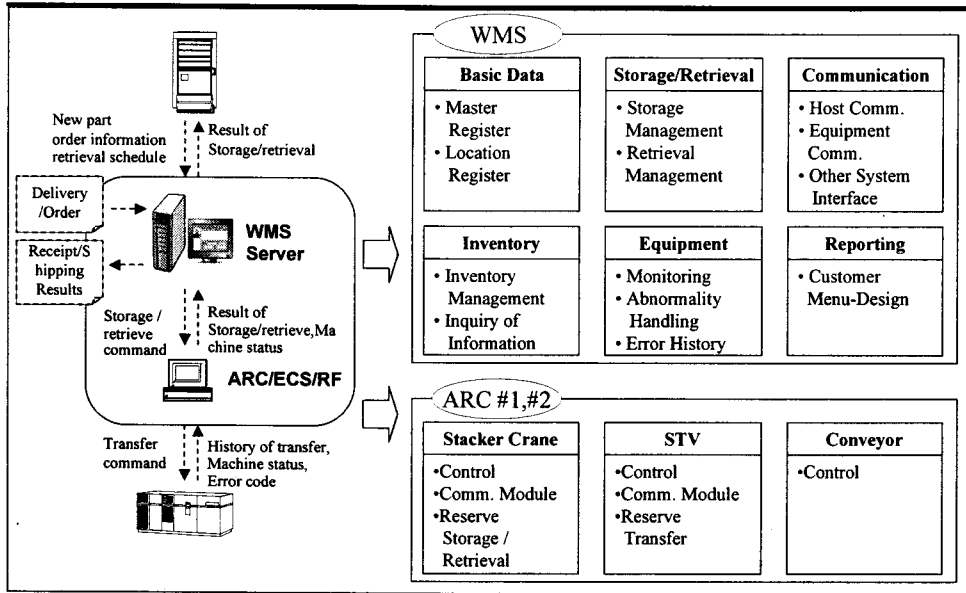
New part order information retrieval schedule

Result of Storage/retrieval

Delivery /Order

Receipt/Shipping Results

WMS Server

Storage / retrieve command

Result of Storage/retrieve,Machine status

ARC/ECS/RF

Transfer command

History of transfer, Machine status, Error code

WMS

Basic Data
• Master Register
• Location Register

Storage/Retrieval
• Storage Management
• Retrieval Management

Communication
• Host Comm.
• Equipment Comm.
• Other System Interface

Inventory
• Inventory Management
• Inquiry of Information

Equipment
• Monitoring
• Abnormality Handling
• Error History

Reporting
• Customer Menu-Design

ARC #1,#2

Stacker Crane
•Control
•Comm. Module
•Reserve Storage / Retrieval

STV
•Control
•Comm. Module
•Reserve Transfer

Conveyor
•Control